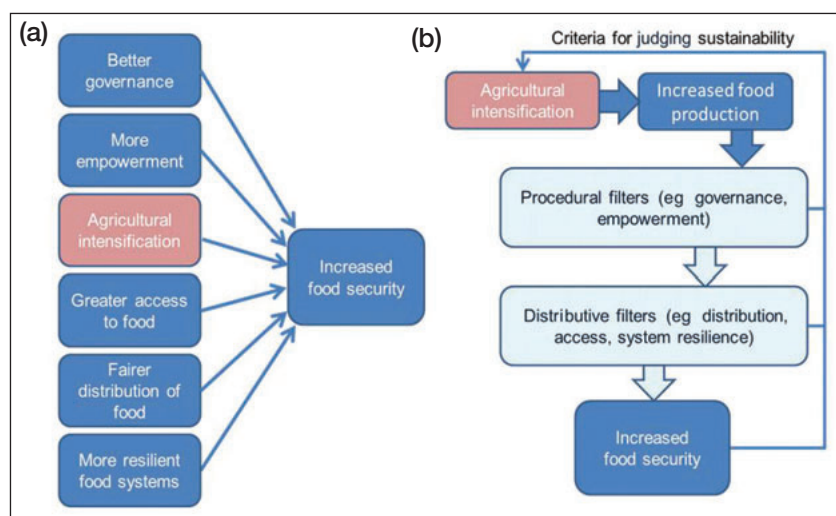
(a)

Better governance

More empowerment

Agricultural intensification

Greater access to food

Fairer distribution of food

More resilient food systems

Increased food security

(b)

Criteria for judging sustainability

Agricultural intensification

Increased food production

Procedural filters (eg governance, empowerment)

Distributive filters (eg distribution, access, system resilience)

Increased food security